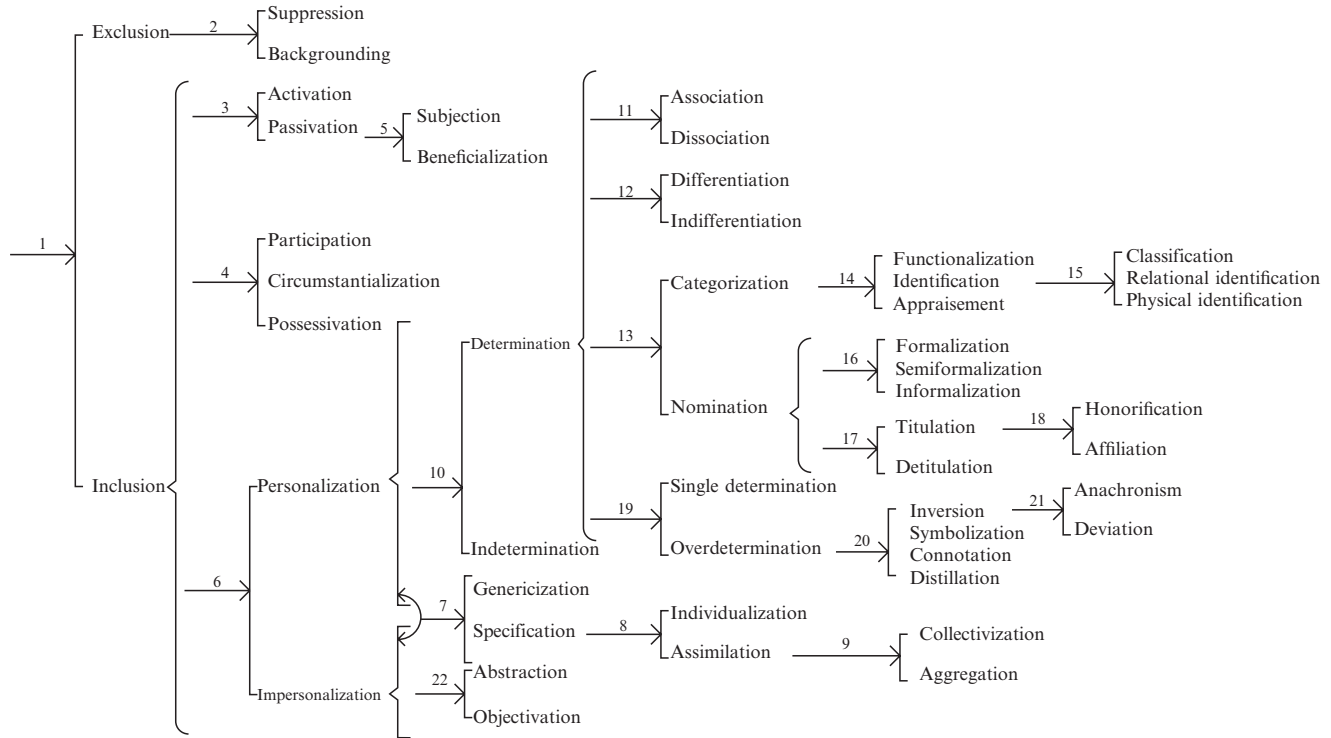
Exclusion 2 Suppression
Backgrounding

Inclusion
3 Activation
Passivation 5 Subjection
Beneficialization

1

4 Participation
Circumstantialization
Possessivation

6 Personalization 10 Determination
11 Association
Dissociation
12 Differentiation
Indifferentiation
13 Categorization 14 Functionalization
Identification
Appraisement 15 Classification
Relational identification
Physical identification
Nomination 16 Formalization
Semiformalization
Informalization
17 Titulation 18 Honorification
Affiliation
Detitulation
19 Single determination
Overdetermination 20 Inversion
Symbolization
Connotation
Distillation
21 Anachronism
Deviation
Indetermination

7 Genericization
Specification 8 Individualization
Assimilation 9 Collectivization
Aggregation

Impersonalization 22 Abstraction
Objectivation